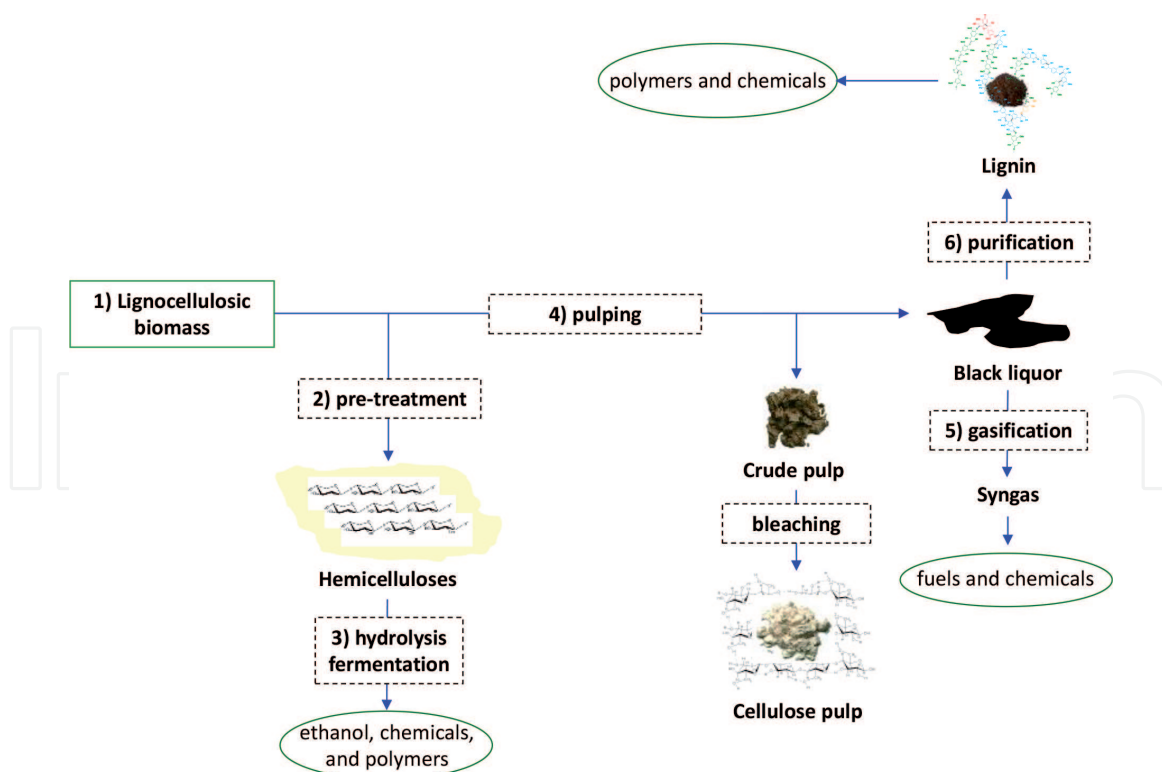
polymers and chemicals

Lignin

6) purification

1) Lignocellulosic biomass

4) pulping

Black liquor

2) pre-treatment

5) gasification

Crude pulp

Syngas

bleaching

fuels and chemicals

Hemicelluloses

3) hydrolysis fermentation

Cellulose pulp

ethanol, chemicals, and polymers